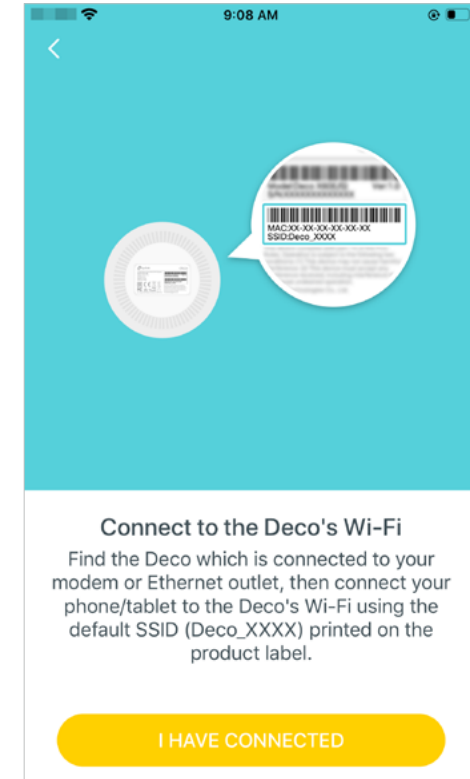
9:08 AM

MAC:XX-XX-XX-XX-XX-XX
SSID:Deco_XXXX

Connect to the Deco's Wi-Fi

Find the Deco which is connected to your modem or Ethernet outlet, then connect your phone/tablet to the Deco's Wi-Fi using the default SSID (Deco_XXXX) printed on the product label.

I HAVE CONNECTED